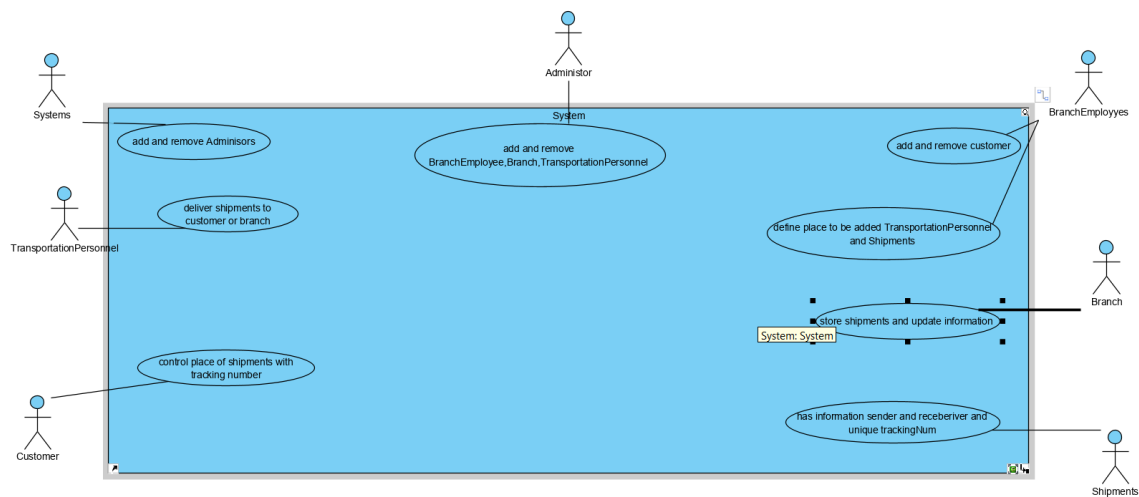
Administor

Systems

System

BranchEmployyes

add and remove Adminisors

add and remove BranchEmployee,Branch,TransportationPersonnel

add and remove customer

TransportationPersonnel

deliver shipments to customer or branch

define place to be added TransportationPersonnel and Shipments

Branch

store shipments and update information

System: System

control place of shipments with tracking number

Customer

has information sender and receberiver and unique trackingNum

Shipments